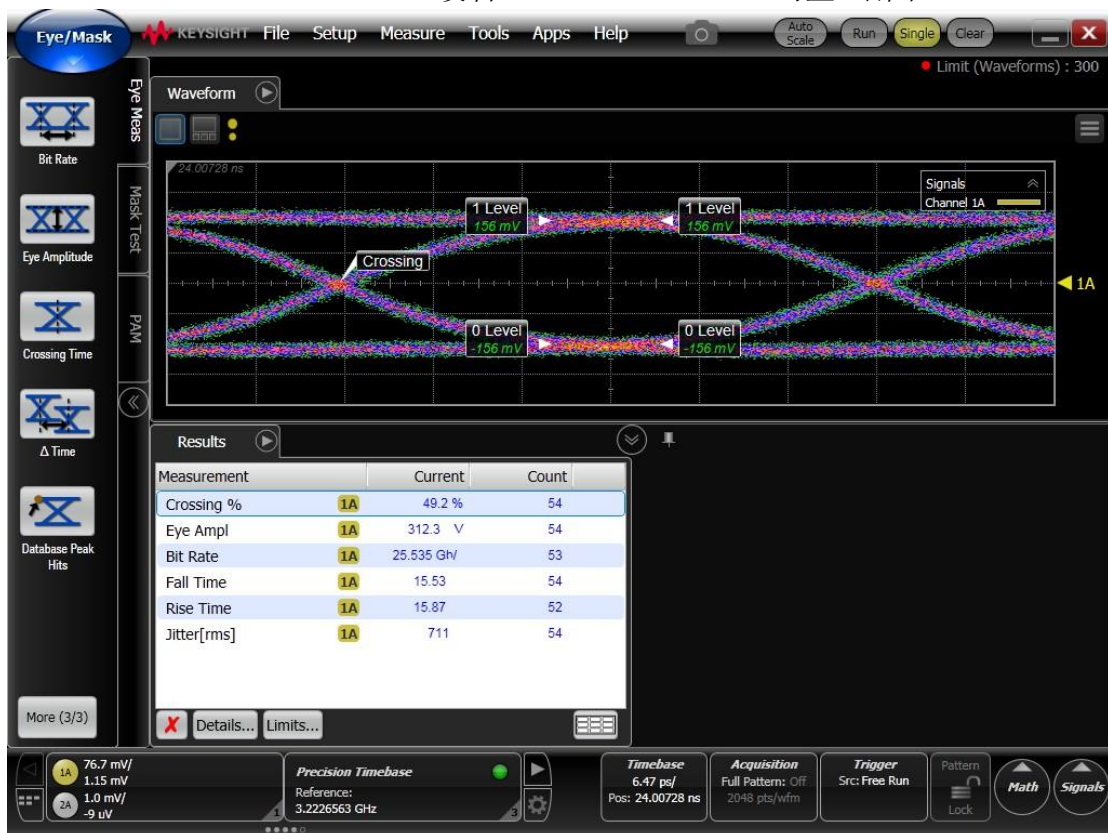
Eye/Mask KEYSIGHT File Setup Measure Tools Apps Help Auto Scale Run Single Clear

Limit (Waveforms) : 300

Bit Rate
Eye Amplitude
Crossing Time
Δ Time
Database Peak Hits
More (3/3)

Eye Meas
Mask Test
PAM

Waveform

24.00728 ns

Signals
Channel 1A

1 Level
156 mV
1 Level
156 mV
Crossing
0 Level
-156 mV
0 Level
-156 mV

1A

Results

| Measurement | | Current | Count |
|---|---|---|---|
| Crossing % | 1A | 49.2 % | 54 |
| Eye Ampl | 1A | 312.3 V | 54 |
| Bit Rate | 1A | 25.535 Gh/ | 53 |
| Fall Time | 1A | 15.53 | 54 |
| Rise Time | 1A | 15.87 | 52 |
| Jitter[rms] | 1A | 711 | 54 |

Details... Limits...

1A 76.7 mV/ 1.15 mV
2A 1.0 mV/ -9 uV
1

Precision Timebase
Reference:
3.2226563 GHz
3

Timebase
6.47 ps/
Pos: 24.00728 ns

Acquisition
Full Pattern: Off
2048 pts/wfm

Trigger
Src: Free Run

Pattern
Lock

Math
Signals